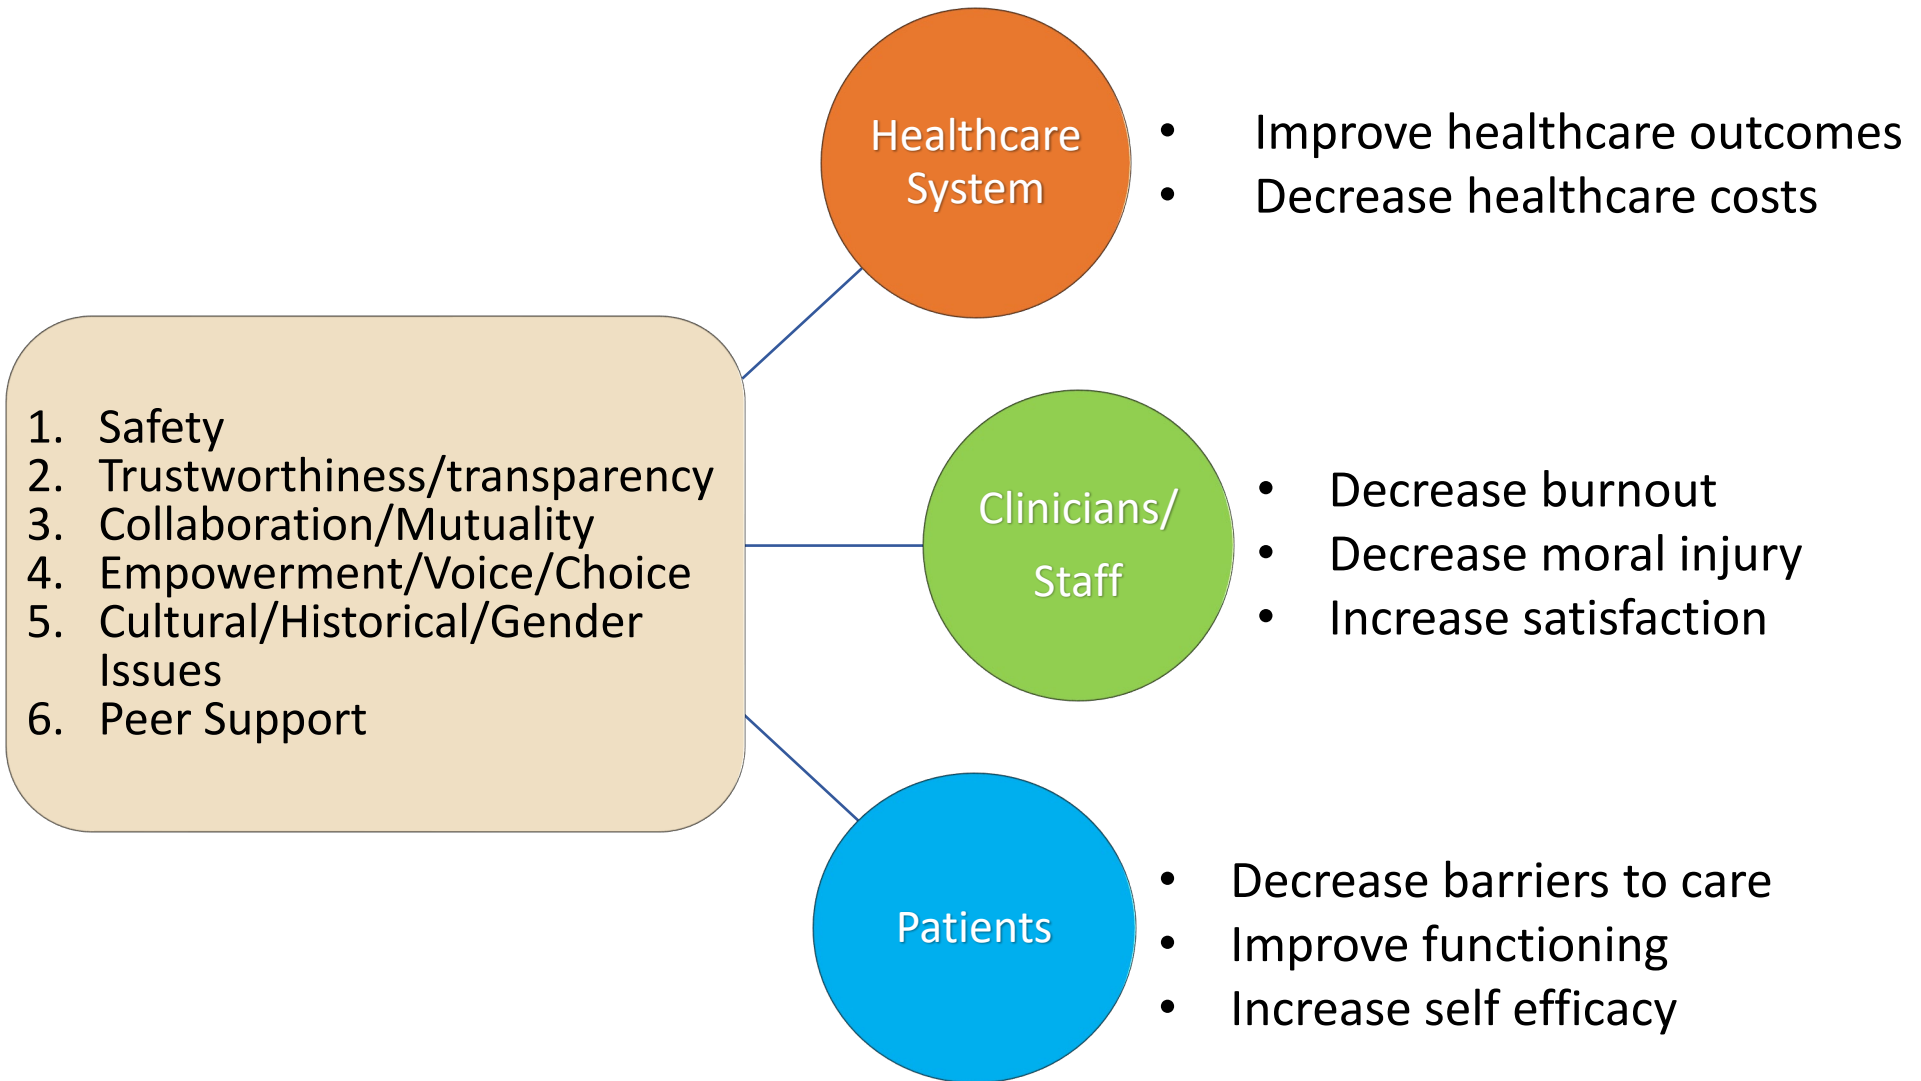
1. Safety
2. Trustworthiness/transparency
3. Collaboration/Mutuality
4. Empowerment/Voice/Choice
5. Cultural/Historical/Gender Issues
6. Peer Support

Healthcare System

- Improve healthcare outcomes
- Decrease healthcare costs

Clinicians/ Staff

- Decrease burnout
- Decrease moral injury
- Increase satisfaction

Patients

- Decrease barriers to care
- Improve functioning
- Increase self efficacy